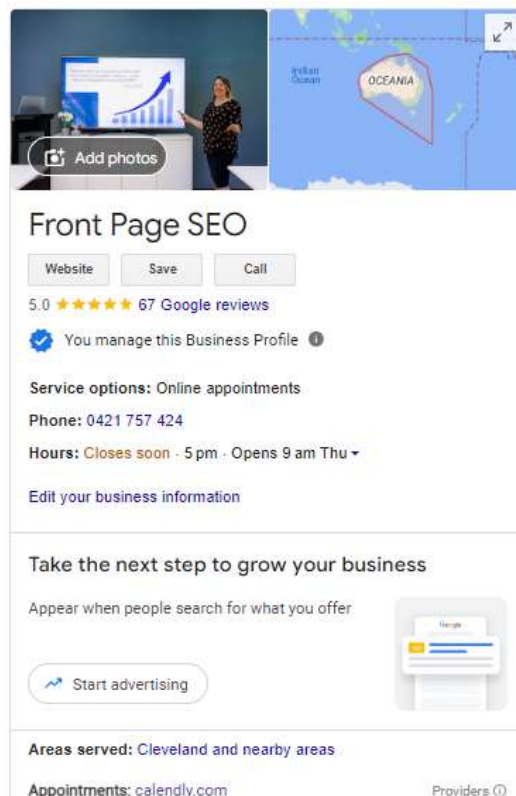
Add photos

Indian Ocean

OCEANIA

Front Page SEO

Website Save Call

5.0 ★★★★★ 67 Google reviews

You manage this Business Profile

Service options: Online appointments

Phone: 0421 757 424

Hours: Closes soon · 5 pm · Opens 9 am Thu

Edit your business information

Take the next step to grow your business

Appear when people search for what you offer

Google

Start advertising

Areas served: Cleveland and nearby areas

Appointments: calendly.com

Providers